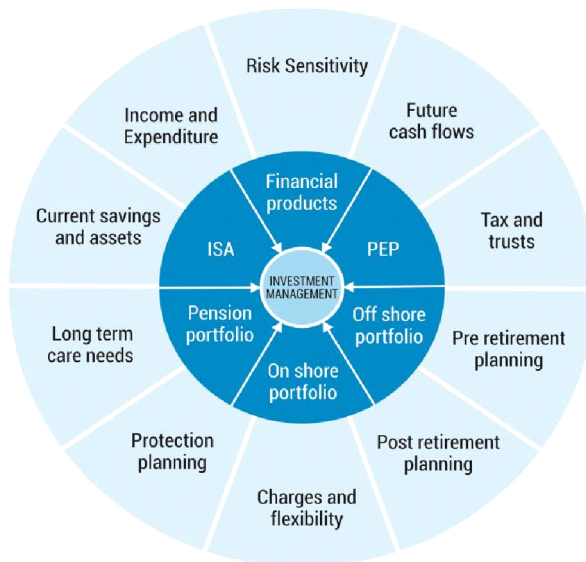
Risk Sensitivity

Future cash flows

Tax and trusts

Pre retirement planning

Post retirement planning

Charges and flexibility

Protection planning

Long term care needs

Current savings and assets

Income and Expenditure

Financial products

PEP

Off shore portfolio

On shore portfolio

Pension portfolio

ISA

INVESTMENT MANAGEMENT